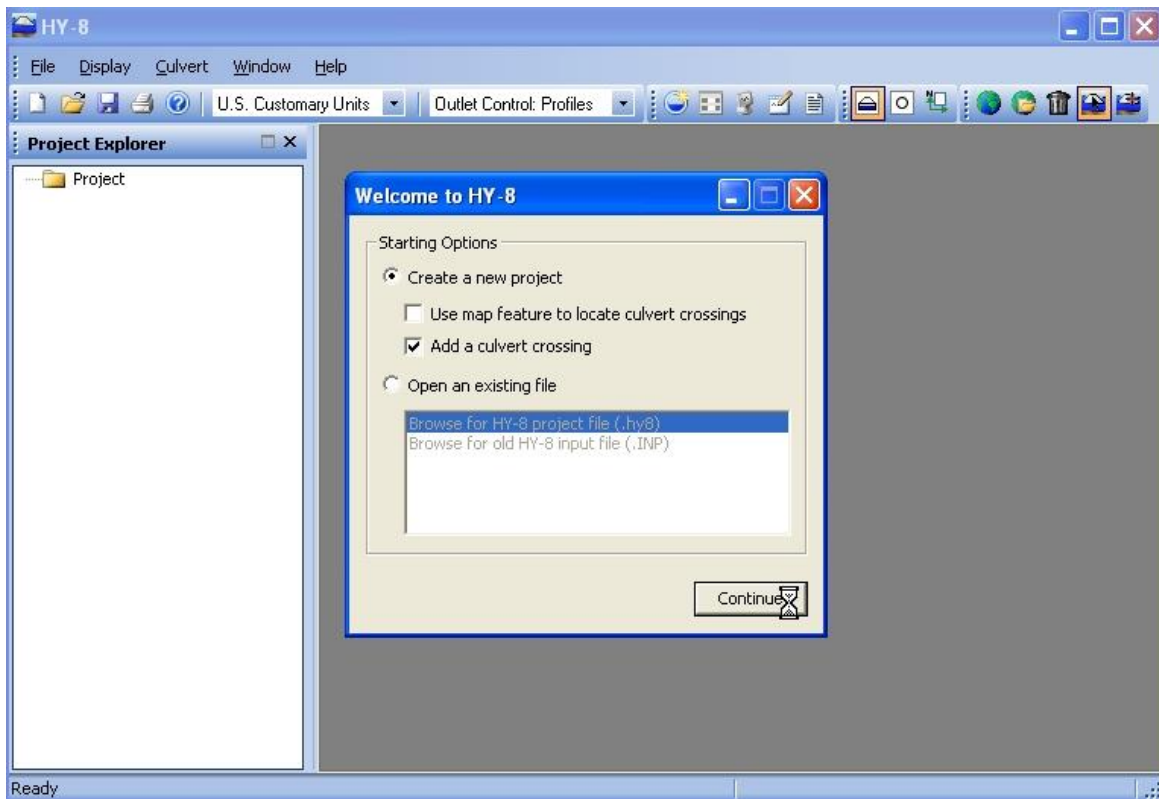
HY-8

File Display Culvert Window Help

U.S. Customary Units

Outlet Control: Profiles

Project Explorer

Project

Welcome to HY-8

Starting Options

Create a new project

Use map feature to locate culvert crossings

Add a culvert crossing

Open an existing file

Browse for HY-8 project file (.hy8)
Browse for old HY-8 input file (.INP)

Continue

Ready